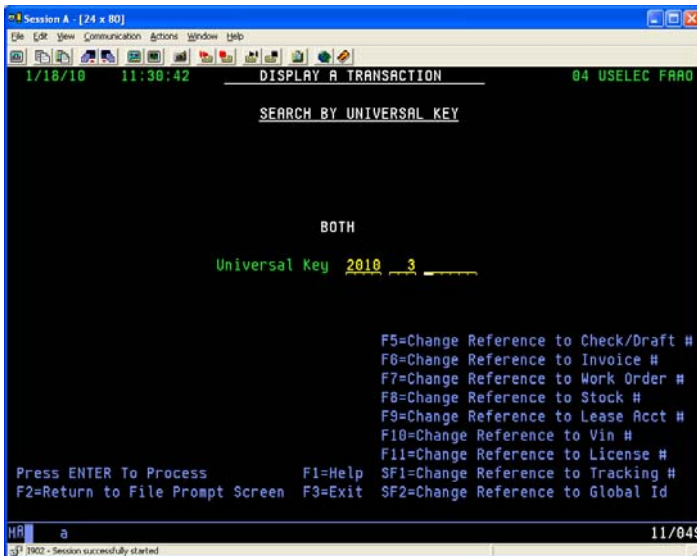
Session A - [24 x 80]
File Edit View Communication Actions Window Help

1/18/10 11:30:42 DISPLAY A TRANSACTION 04 USELEC FAAO

SEARCH BY UNIVERSAL KEY

BOTH

Universal Key 2010 3

F5=Change Reference to Check/Draft #
F6=Change Reference to Invoice #
F7=Change Reference to Work Order #
F8=Change Reference to Stock #
F9=Change Reference to Lease Acct #
F10=Change Reference to Vin #
F11=Change Reference to License #
Press ENTER To Process F1=Help SF1=Change Reference to Tracking #
F2=Return to File Prompt Screen F3=Exit SF2=Change Reference to Global Id

MA a 11/049

1902 - Session successfully started